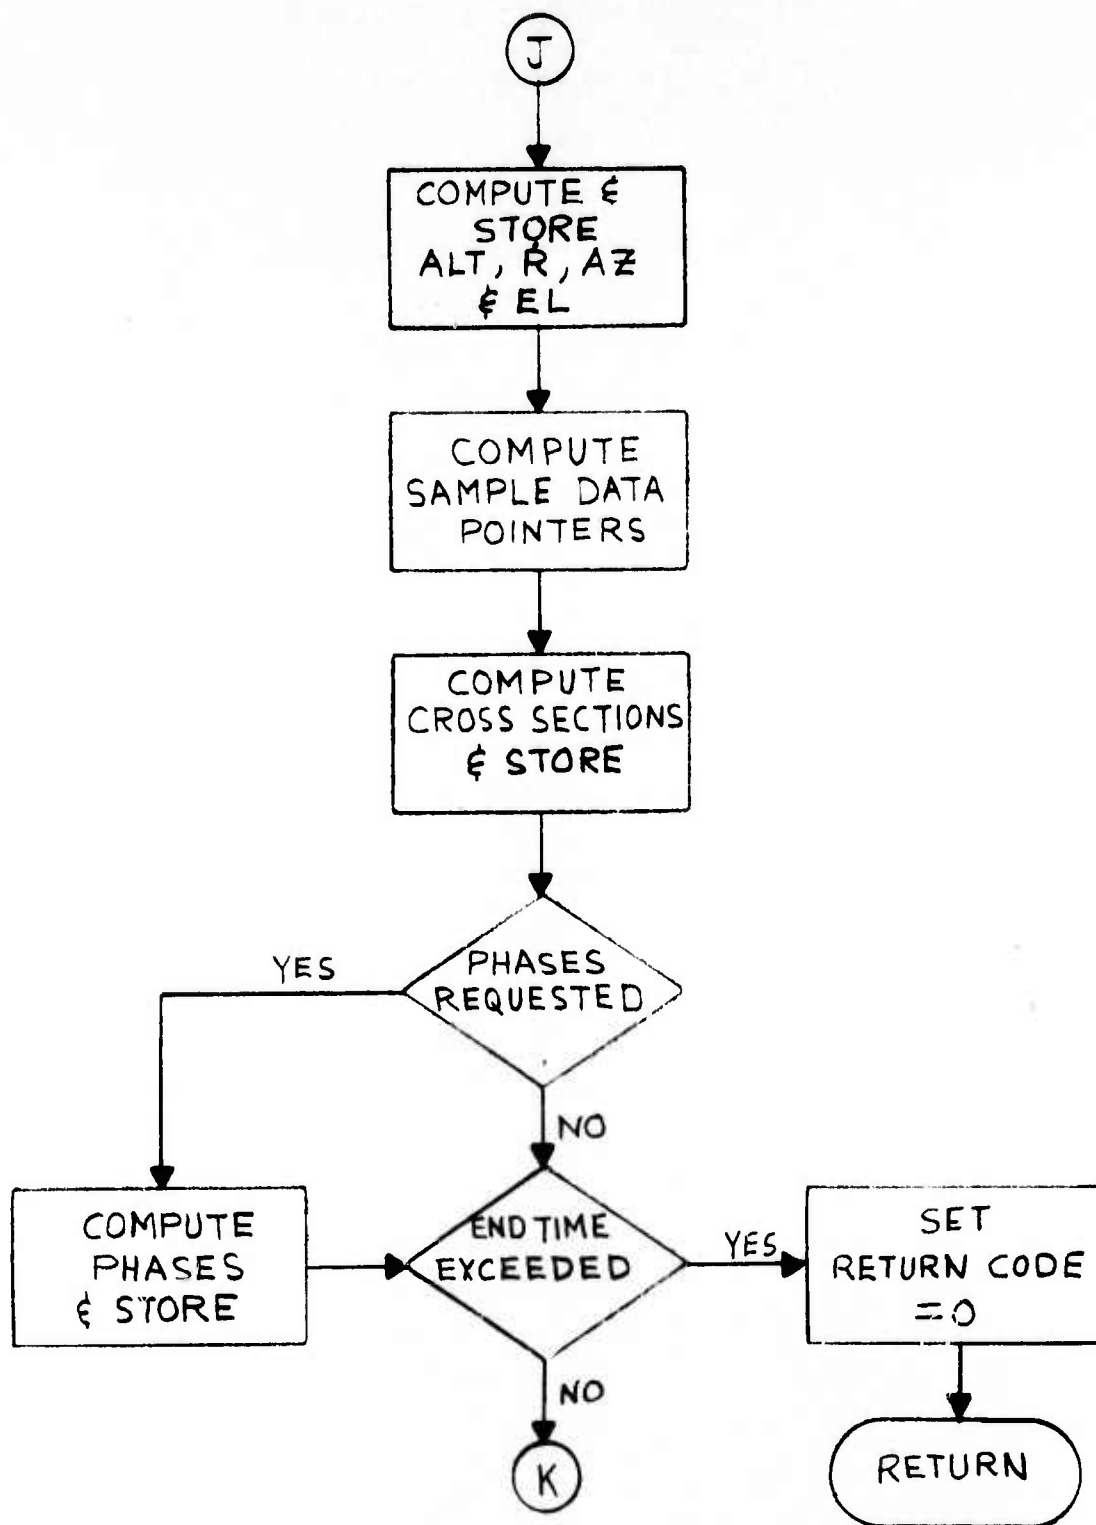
J

COMPUTE & STORE ALT, R, AZ & EL

COMPUTE SAMPLE DATA POINTERS

COMPUTE CROSS SECTIONS & STORE

PHASES REQUESTED

YES

NO

COMPUTE PHASES & STORE

END TIME EXCEEDED

YES

SET RETURN CODE =0

NO

K

RETURN